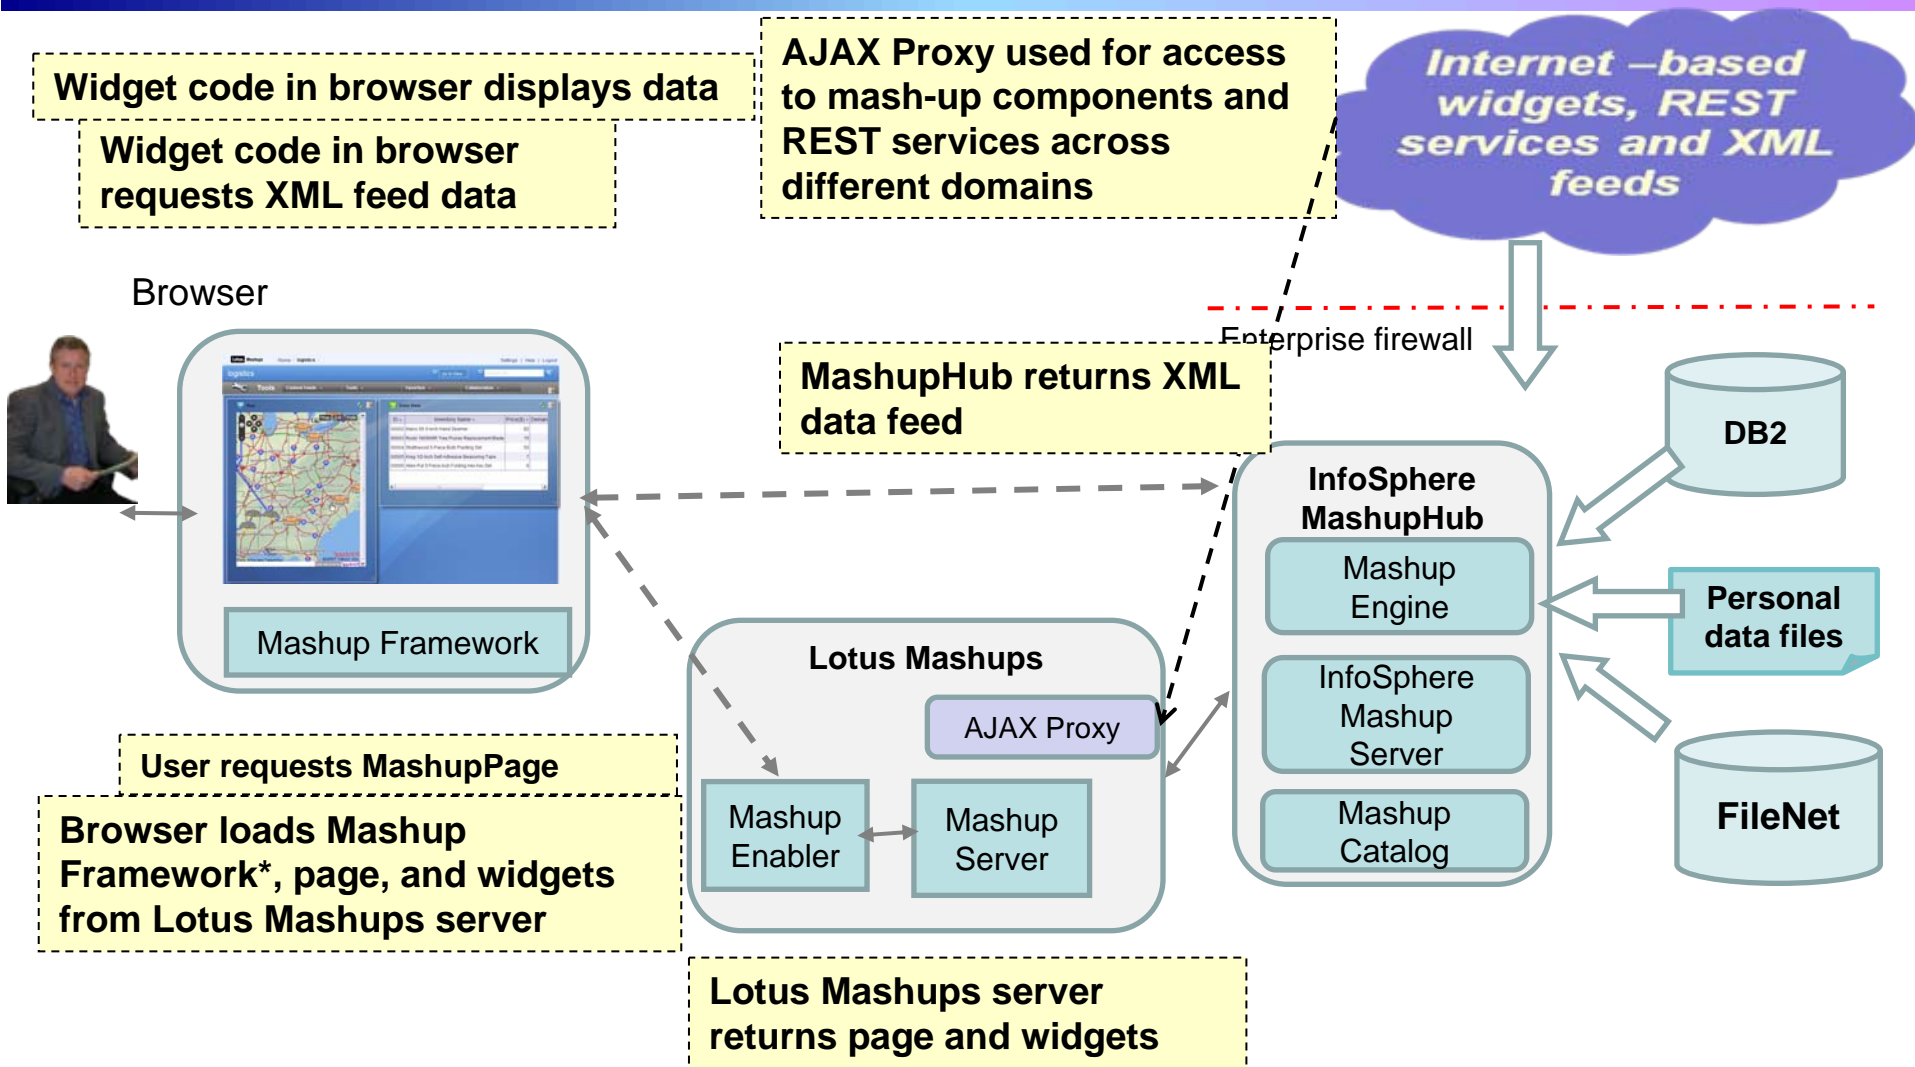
Widget code in browser displays data

Widget code in browser requests XML feed data

AJAX Proxy used for access to mash-up components and REST services across different domains

Internet –based widgets, REST services and XML feeds

Browser

Enterprise firewall

MashupHub returns XML data feed

DB2

InfoSphere MashupHub

Mashup Engine

Personal data files

InfoSphere Mashup Server

Mashup Catalog

FileNet

Mashup Framework

Lotus Mashups

AJAX Proxy

Mashup Enabler

Mashup Server

User requests MashupPage

Browser loads Mashup Framework*, page, and widgets from Lotus Mashups server

Lotus Mashups server returns page and widgets